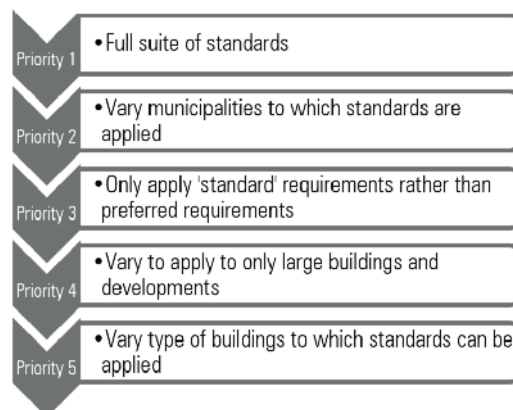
Priority 1
• Full suite of standards

Priority 2
• Vary municipalities to which standards are applied

Priority 3
• Only apply 'standard' requirements rather than preferred requirements

Priority 4
• Vary to apply to only large buildings and developments

Priority 5
• Vary type of buildings to which standards can be applied